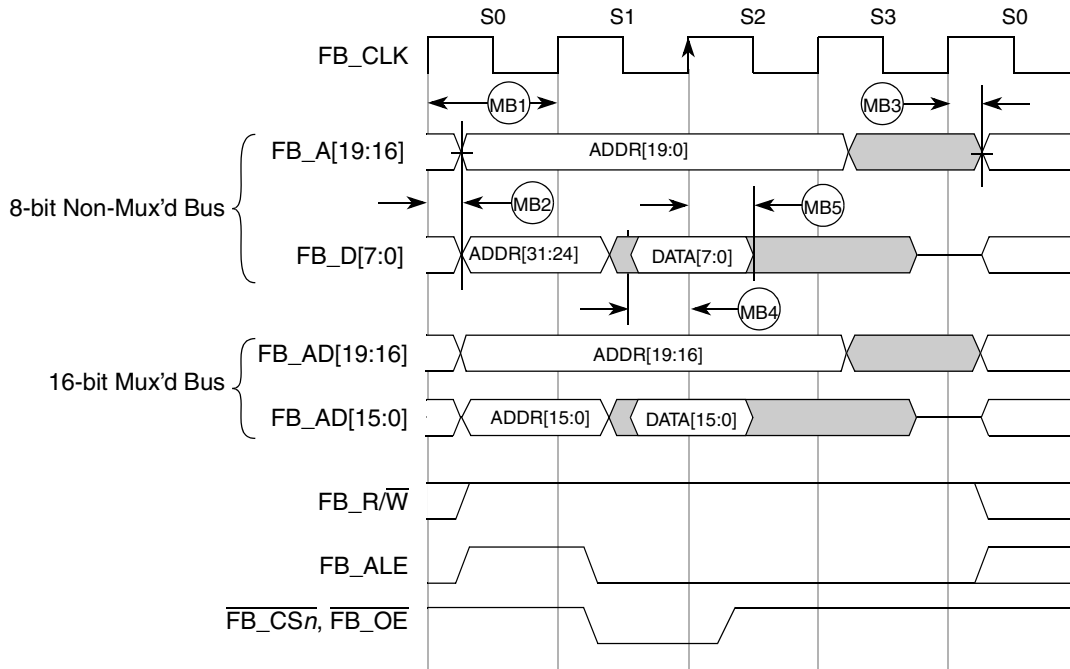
S0 S1 S2 S3 S0

FB_CLK

MB1

MB3

FB_A[19:16]

ADDR[19:0]

8-bit Non-Mux'd Bus

MB2

MB5

FB_D[7:0]

ADDR[31:24]

DATA[7:0]

MB4

FB_AD[19:16]

ADDR[19:16]

16-bit Mux'd Bus

FB_AD[15:0]

ADDR[15:0]

DATA[15:0]

FB_R/$\overline{W}$

FB_ALE

$\overline{FB\_CSn}$, $\overline{FB\_OE}$